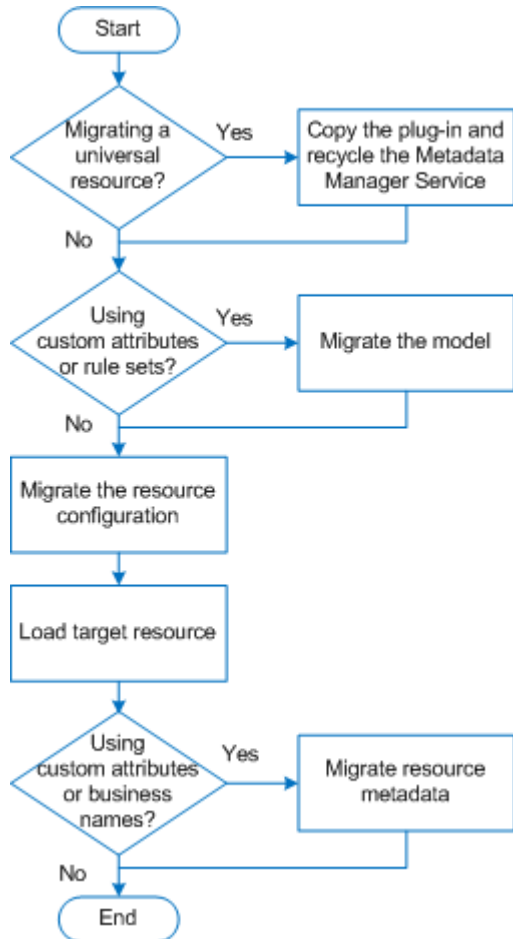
Start

Migrating a universal resource?

Yes

Copy the plug-in and recycle the Metadata Manager Service

No

Using custom attributes or rule sets?

Yes

Migrate the model

No

Migrate the resource configuration

Load target resource

Using custom attributes or business names?

Yes

Migrate resource metadata

No

End